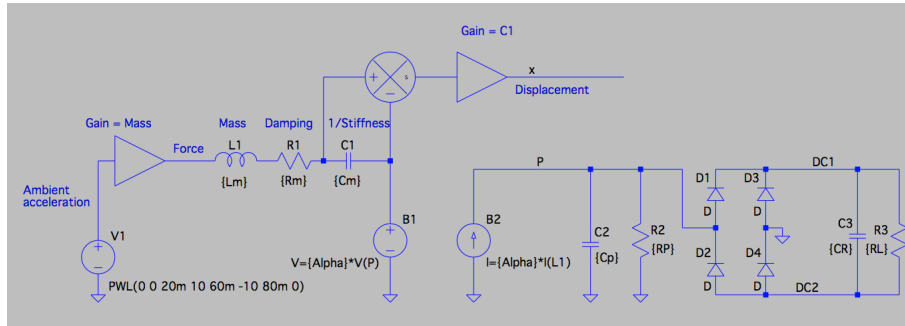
Gain = C1

x

Displacement

Gain = Mass

Mass

Damping

1/Stiffness

Force

L1

R1

C1

{Lm}

{Rm}

{Cm}

Ambient acceleration

V1

B1

V={Alpha}*V(P)

PWL(0 0 20m 10 60m -10 80m 0)

P

B2

I={Alpha}*I(L1)

C2

{Cp}

R2

{RP}

D1

D

D2

D

D3

D

D4

D

DC1

DC2

C3

{CR}

R3

{RL}